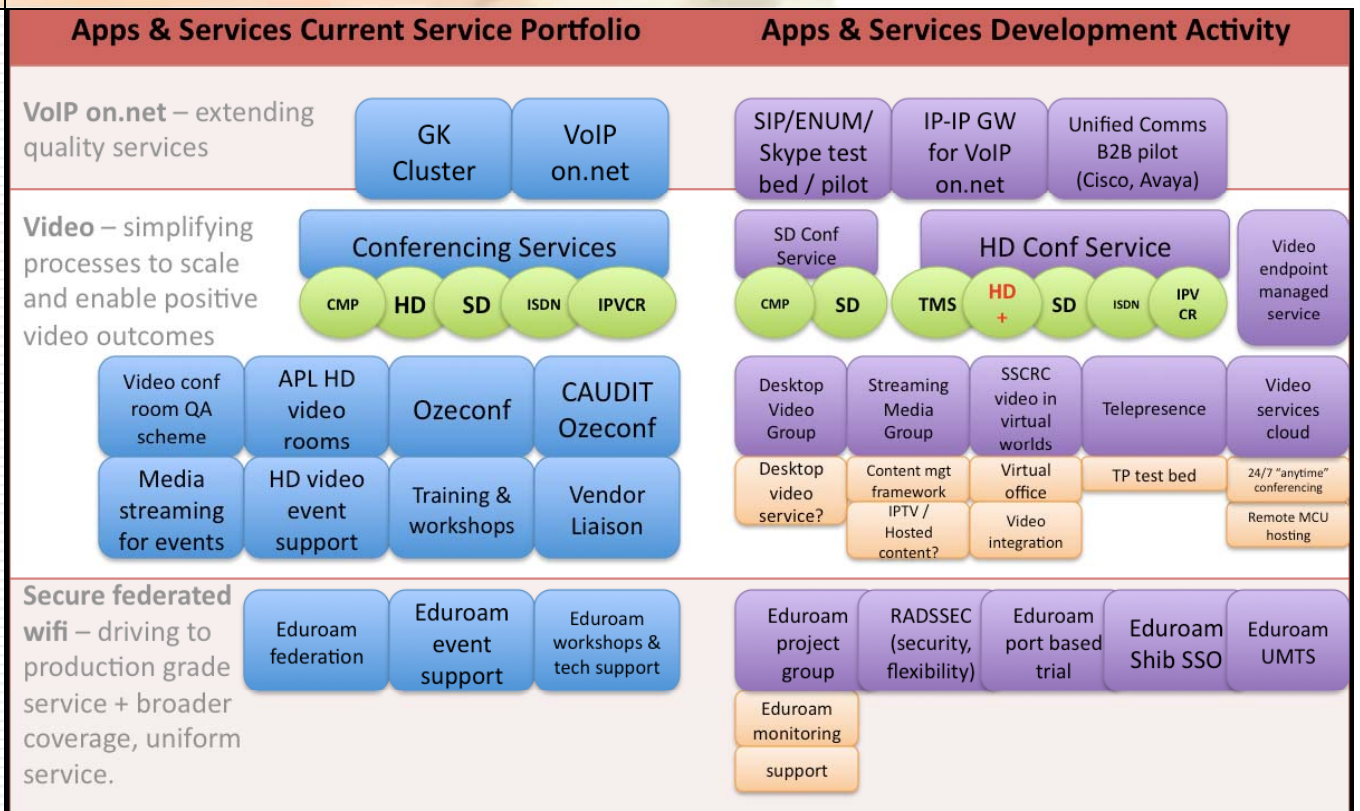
Apps & Services Current Service Portfolio

Apps & Services Development Activity

VoIP on.net – extending quality services

GK Cluster

VoIP on.net

SIP/ENUM/ Skype test bed / pilot

IP-IP GW for VoIP on.net

Unified Comms B2B pilot (Cisco, Avaya)

Video – simplifying processes to scale and enable positive video outcomes

Conferencing Services

CMP

HD

SD

ISDN

IPVCR

SD Conf Service

CMP

SD

HD Conf Service

TMS

HD +

SD

ISDN

IPV CR

Video endpoint managed service

Video conf room QA scheme

APL HD video rooms

Ozeconf

CAUDIT Ozeconf

Media streaming for events

HD video event support

Training & workshops

Vendor Liaison

Desktop Video Group

Streaming Media Group

SSCRC video in virtual worlds

Telepresence

Video services cloud

Desktop video service?

Content mgt framework

IPTV / Hosted content?

Virtual office

Video integration

TP test bed

24/7 "anytime" conferencing

Remote MCU hosting

Secure federated wifi – driving to production grade service + broader coverage, uniform service.

Eduroam federation

Eduroam event support

Eduroam workshops & tech support

Eduroam project group

RADSSEC (security, flexibility)

Eduroam port based trial

Eduroam Shib SSO

Eduroam UMTS

Eduroam monitoring

support